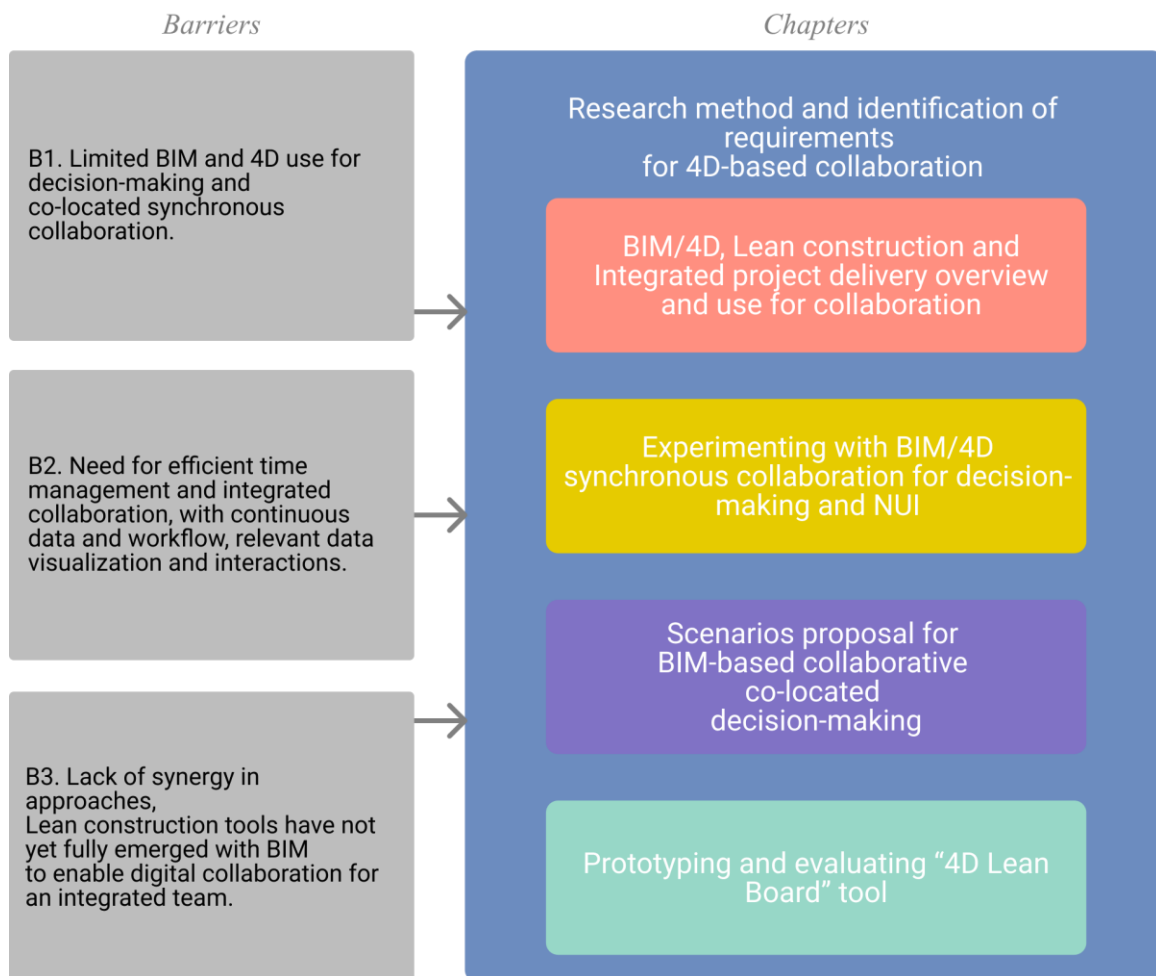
Barriers

Chapters

B1. Limited BIM and 4D use for decision-making and co-located synchronous collaboration.

B2. Need for efficient time management and integrated collaboration, with continuous data and workflow, relevant data visualization and interactions.

B3. Lack of synergy in approaches,
Lean construction tools have not yet fully emerged with BIM to enable digital collaboration for an integrated team.

Research method and identification of requirements for 4D-based collaboration

BIM/4D, Lean construction and Integrated project delivery overview and use for collaboration

Experimenting with BIM/4D synchronous collaboration for decision-making and NUI

Scenarios proposal for BIM-based collaborative co-located decision-making

Prototyping and evaluating “4D Lean Board” tool